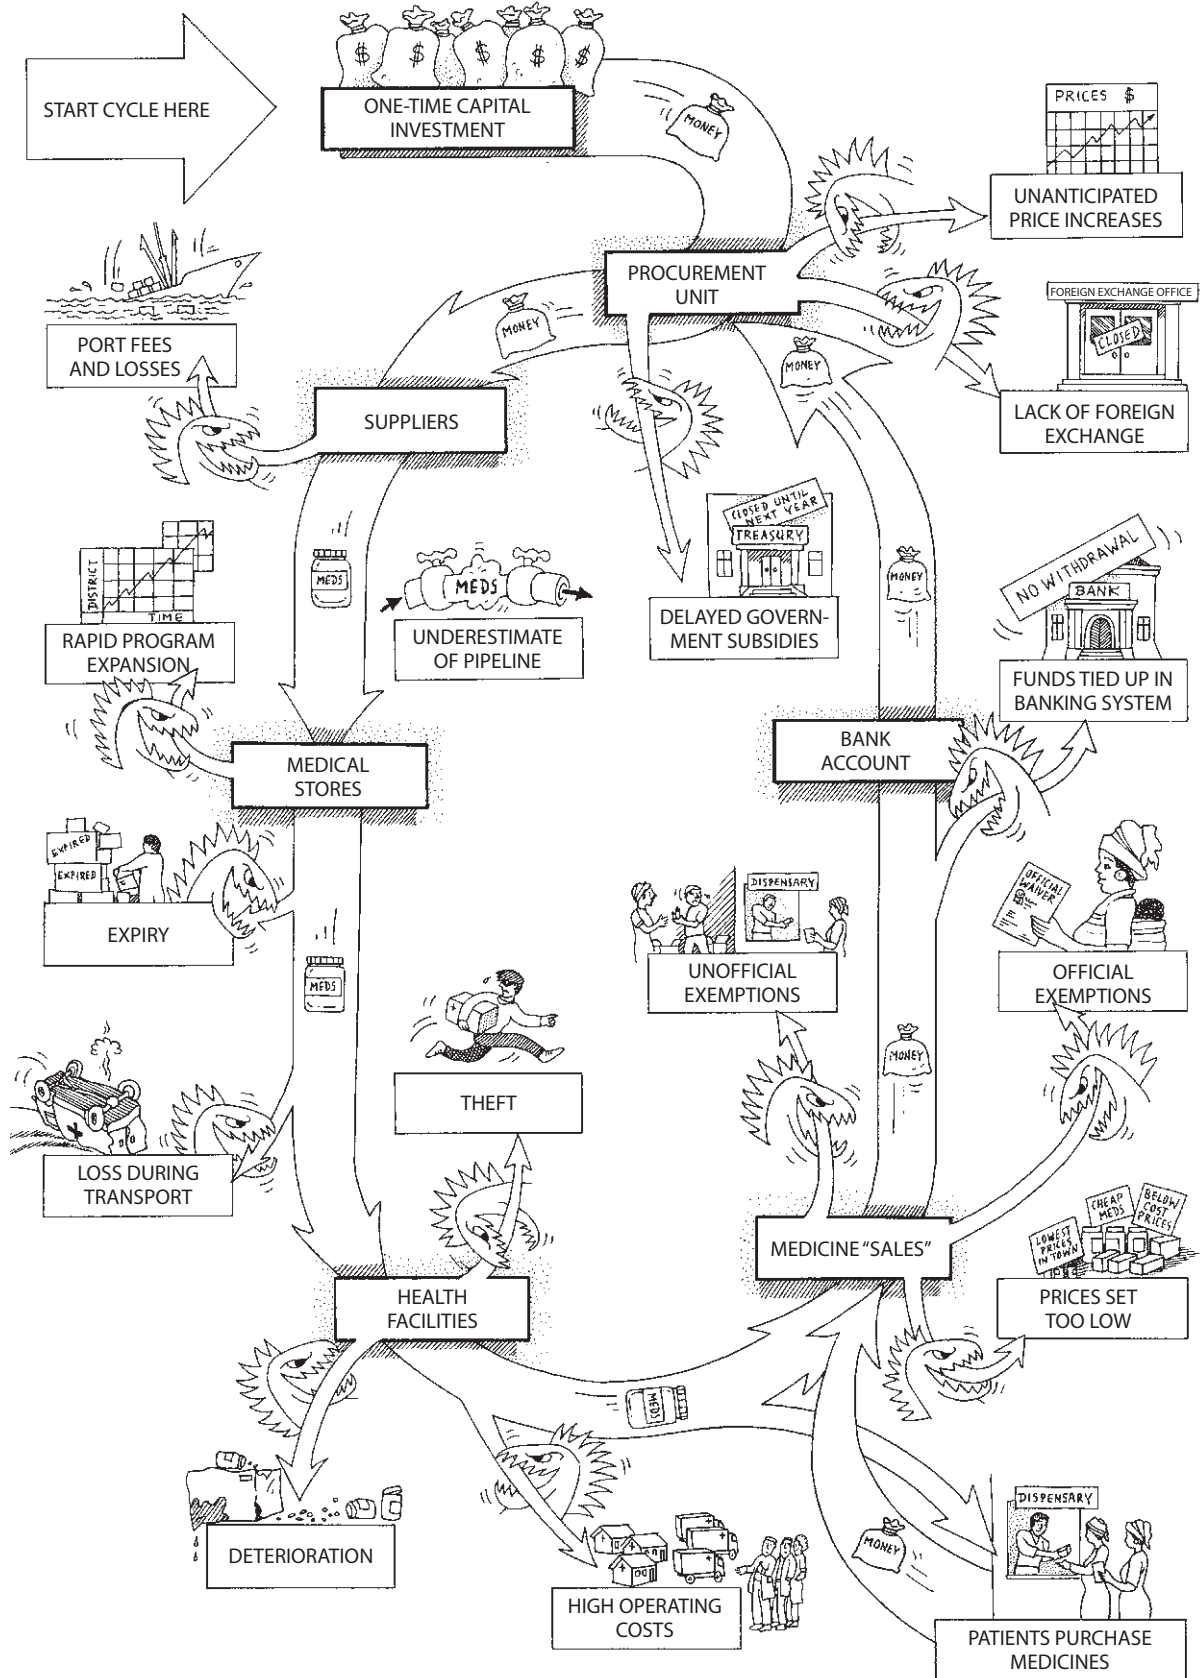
START CYCLE HERE

$ $ $ $ $

ONE-TIME CAPITAL INVESTMENT

MONEY

PRICES $

UNANTICIPATED PRICE INCREASES

PROCUREMENT UNIT

FOREIGN EXCHANGE OFFICE

CLOSED

LACK OF FOREIGN EXCHANGE

PORT FEES AND LOSSES

MONEY

MONEY

SUPPLIERS

CLOSED UNTIL NEXT YEAR

TREASURY

DELAYED GOVERNMENT SUBSIDIES

MEDS

MEDS

UNDERESTIMATE OF PIPELINE

DISTRICT

TIME

RAPID PROGRAM EXPANSION

MONEY

NO WITHDRAWAL

BANK

FUNDS TIED UP IN BANKING SYSTEM

BANK ACCOUNT

MEDICAL STORES

EXPIRED

EXPIRED

EXPIRY

DISPENSARY

UNOFFICIAL EXEMPTIONS

OFFICIAL WAIVER

OFFICIAL EXEMPTIONS

MEDS

THEFT

MONEY

LOSS DURING TRANSPORT

MEDICINE "SALES"

LOWEST PRICES IN TOWN

CHEAP MEDS

BELOW COST PRICES

PRICES SET TOO LOW

HEALTH FACILITIES

MEDS

DETERIORATION

HIGH OPERATING COSTS

MONEY

DISPENSARY

PATIENTS PURCHASE MEDICINES